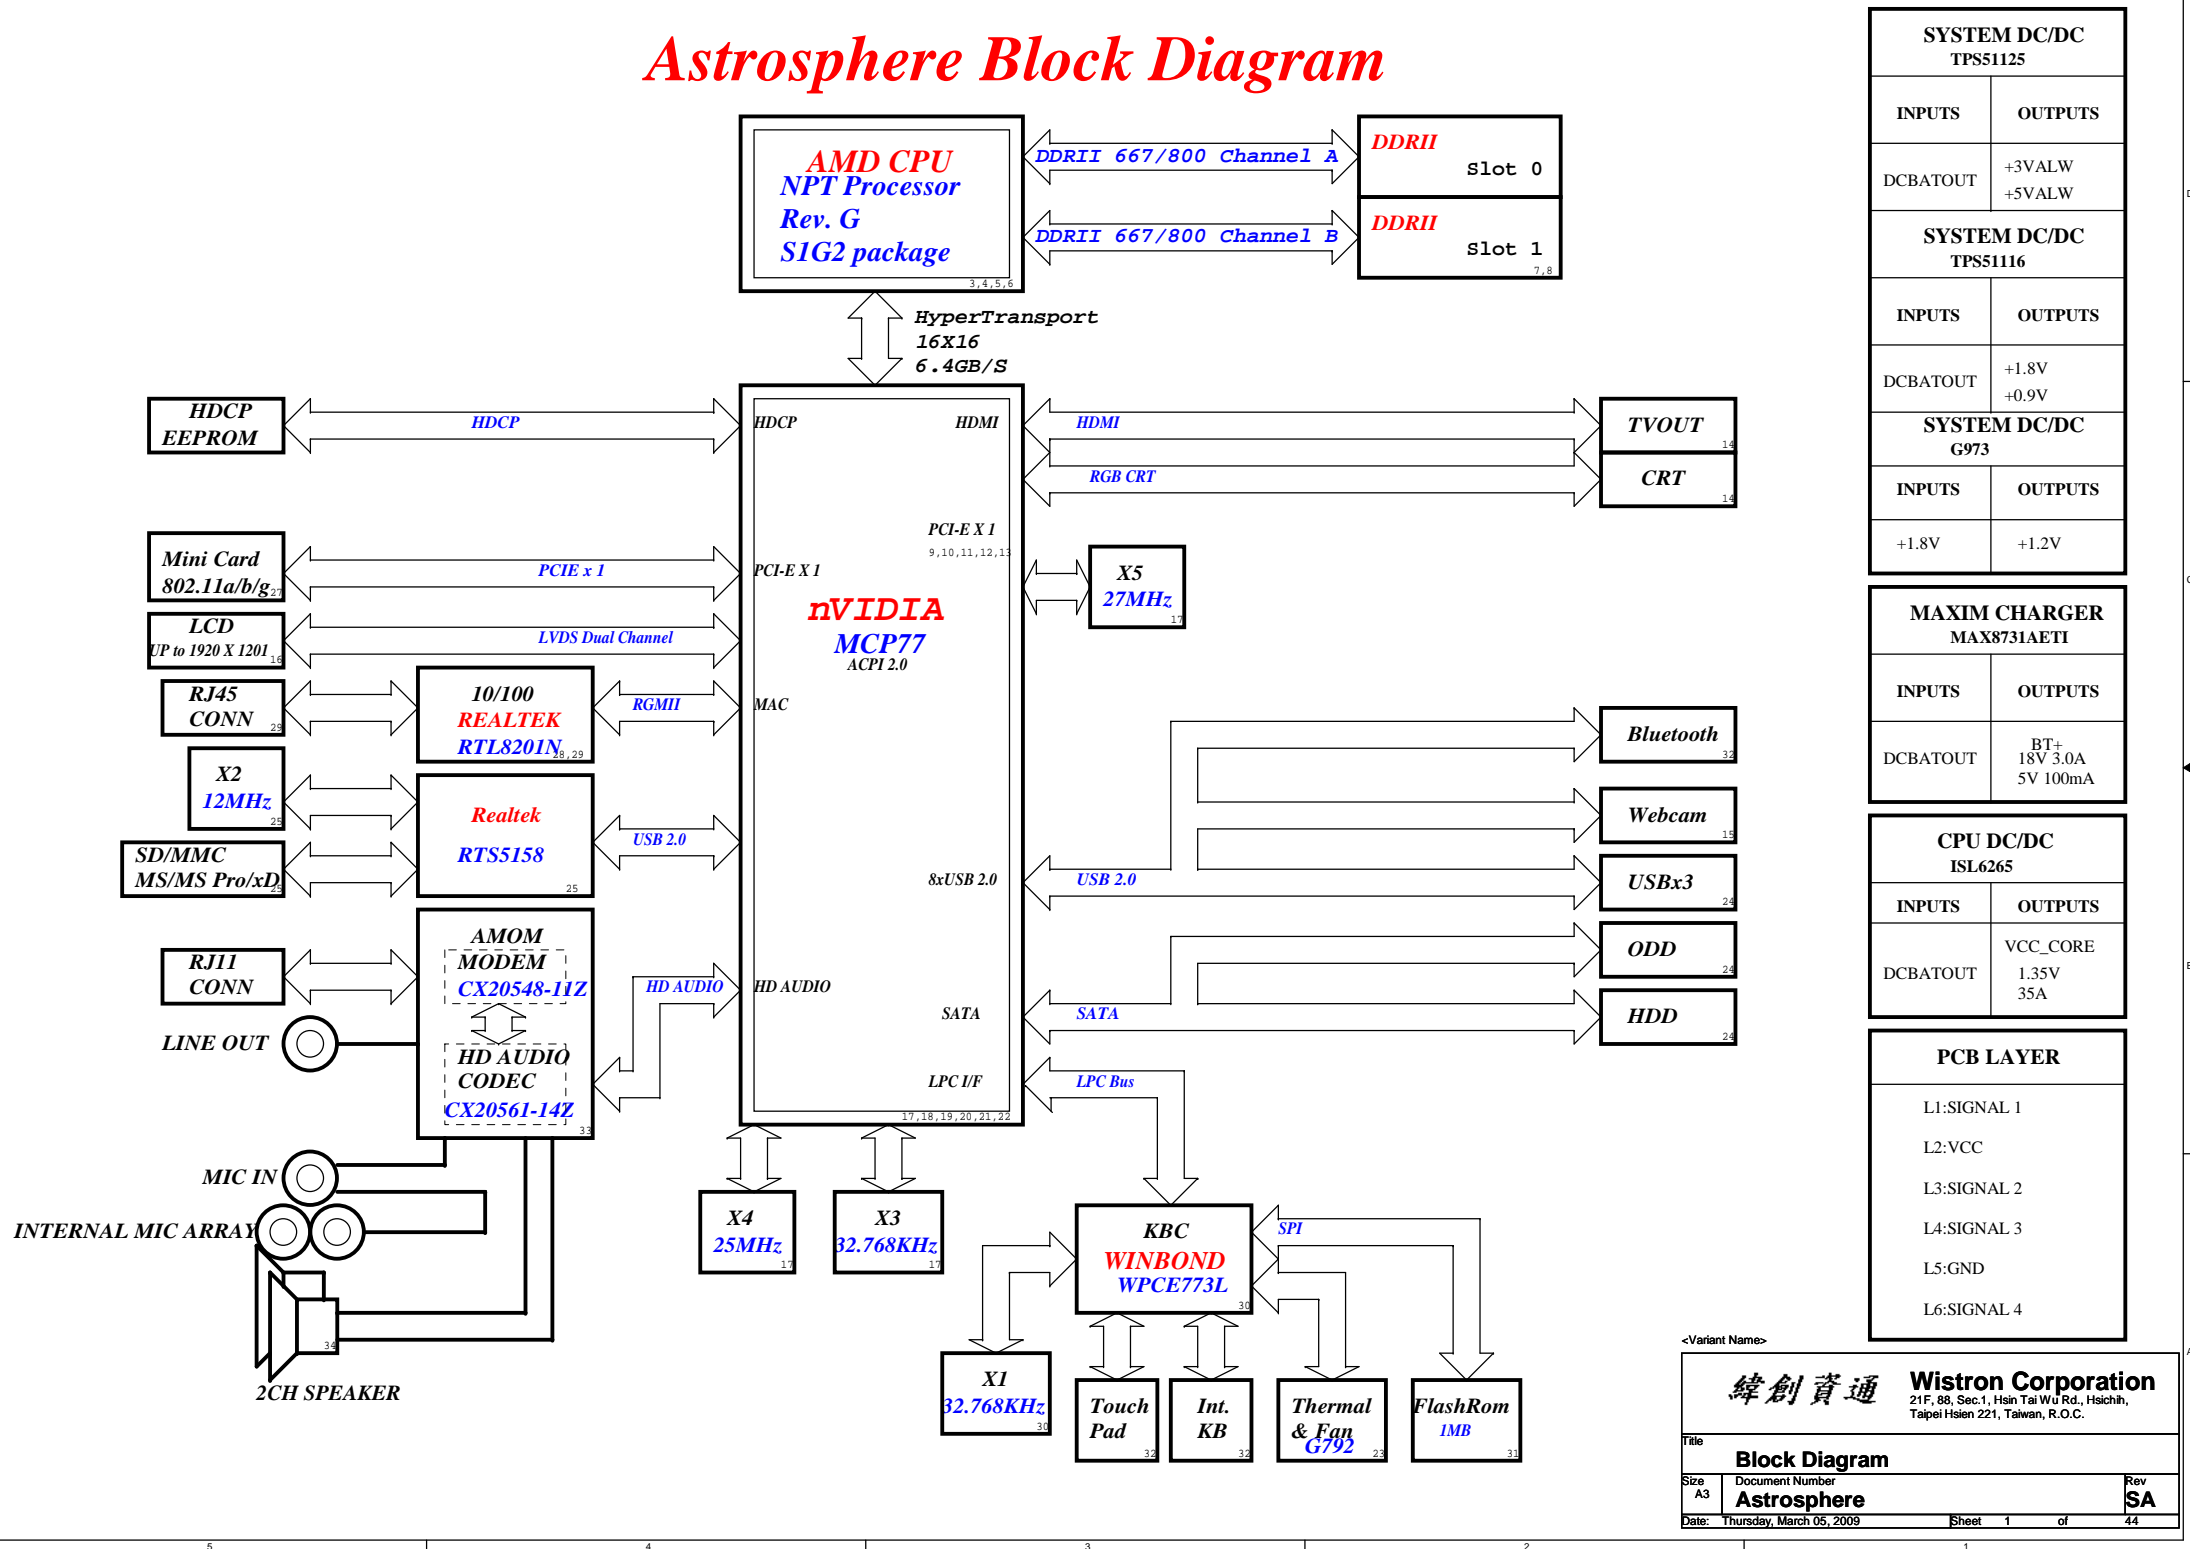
Astrosphere Block Diagram

AMD CPU
NPT Processor
Rev. G
S1G2 package
3,4,5,6

DDRII 667/800 Channel A
DDRII 667/800 Channel B

DDRII
Slot 0

DDRII
Slot 1
7,8

HyperTransport
16X16
6.4GB/S

HDCP
EEPROM

HDCP

HDCP
HDMI

HDMI
RGB CRT

TVOUT
14
CRT
14

Mini Card
802.11a/b/g
27

PCIE x 1

PCI-E X 1
PCI-E X 1
9,10,11,12,13

X5
27MHz
17

LCD
UP to 1920 X 1201
16

LVDS Dual Channel

nVIDIA
MCP77
ACPI 2.0

RJ45
CONN
29

10/100
REALTEK
RTL8201N
28,29

RGMII

MAC

Bluetooth
32

X2
12MHz
25

Realtek
RTS5158
25

USB 2.0

Webcam
15

SD/MMC
MS/MS Pro/xD
25

8xUSB 2.0

USB 2.0

USBx3
24

AMOM
MODEM
CX20548-11Z

RJ11
CONN

HD AUDIO

HD AUDIO

ODD
24

SATA

SATA

HDD
24

LINE OUT

HD AUDIO
CODEC
CX20561-14Z
33

LPC I/F

LPC Bus

17,18,19,20,21,22

MIC IN

INTERNAL MIC ARRAY

X4
25MHz
17

X3
32.768KHz
17

KBC
WINBOND
WPCE773L
30

SPI

34
2CH SPEAKER

X1
32.768KHz
30

Touch
Pad
32

Int.
KB
32

Thermal
& Fan
G792
23

FlashRom
1MB
31

SYSTEM DC/DC
TPS51125
| INPUTS | OUTPUTS |
|---|---|
| DCBATOUT | +3VALW<br>+5VALW |

SYSTEM DC/DC
TPS51116
| INPUTS | OUTPUTS |
|---|---|
| DCBATOUT | +1.8V<br>+0.9V |

SYSTEM DC/DC
G973
| INPUTS | OUTPUTS |
|---|---|
| +1.8V | +1.2V |

MAXIM CHARGER
MAX8731AETI
| INPUTS | OUTPUTS |
|---|---|
| DCBATOUT | BT+<br>18V 3.0A<br>5V 100mA |

CPU DC/DC
ISL6265
| INPUTS | OUTPUTS |
|---|---|
| DCBATOUT | VCC_CORE<br>1.35V<br>35A |

PCB LAYER
L1:SIGNAL 1
L2:VCC
L3:SIGNAL 2
L4:SIGNAL 3
L5:GND
L6:SIGNAL 4

<Variant Name>
緯創資通
Wistron Corporation
21F, 88, Sec.1, Hsin Tai Wu Rd., Hsichih,
Taipei Hsien 221, Taiwan, R.O.C.
Title
Block Diagram
Size A3
Document Number
Astrosphere
Rev
SA
Date: Thursday, March 05, 2009
Sheet 1 of 44

5
4
3
2
1